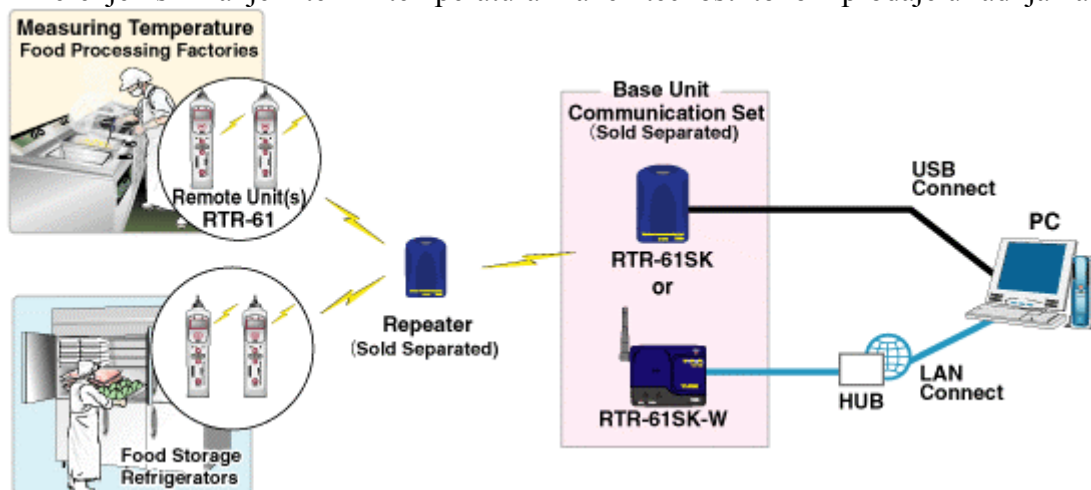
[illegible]

Measuring Temperature
Food Processing Factories

Remote Unit(s)
RTR-61

Food Storage
Refrigerators

Repeater
(Sold Separated)

Base Unit
Communication Set
(Sold Separated)

RTR-61SK
or
RTR-61SK-W

USB
Connect

PC

HUB

LAN
Connect